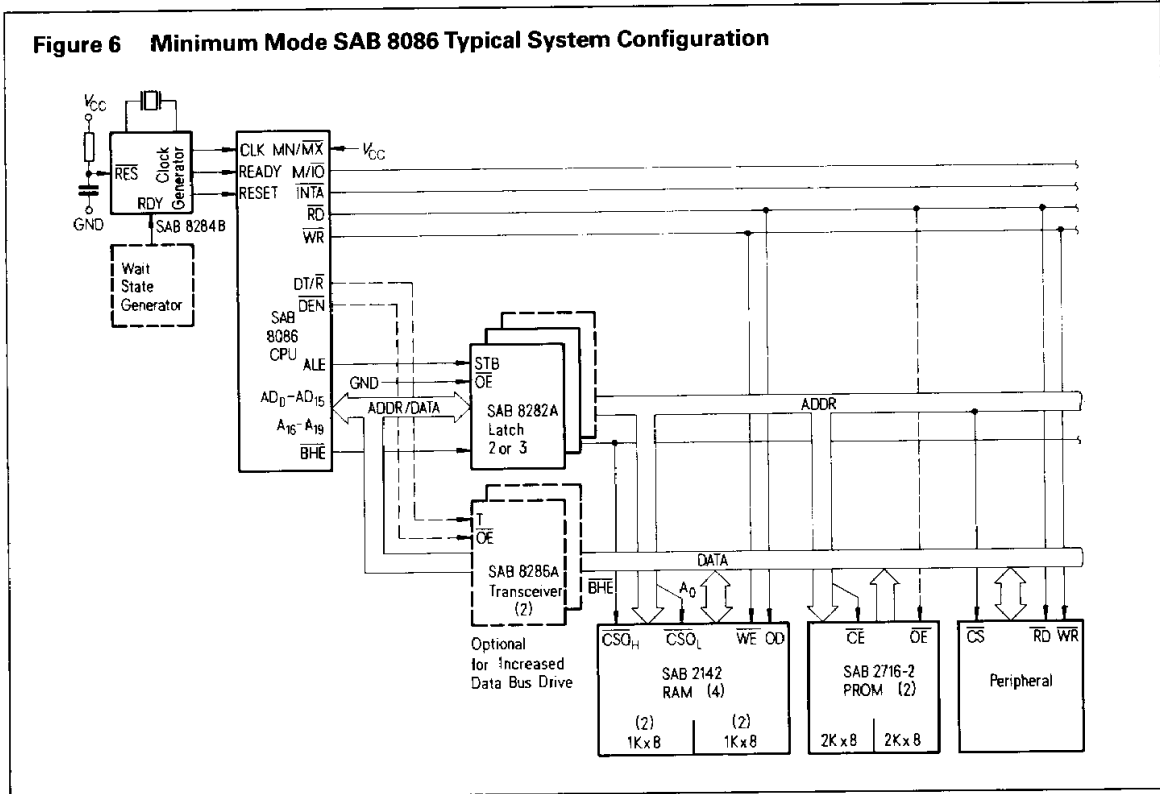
Figure 6 Minimum Mode SAB 8086 Typical System Configuration

$V_{CC}$

GND

$\overline{RES}$

Clock Generator

RDY

SAB 8284B

Wait State Generator

CLK

READY

RESET

MN/$\overline{MX}$

$V_{CC}$

M/$\overline{IO}$

$\overline{INTA}$

$\overline{RD}$

$\overline{WR}$

SAB 8086 CPU

DT/$\overline{R}$

$\overline{DEN}$

ALE

$AD_0$–$AD_{15}$

$A_{16}$–$A_{19}$

$\overline{BHE}$

GND

ADDR/DATA

STB

$\overline{OE}$

SAB 8282A Latch 2 or 3

ADDR

T

$\overline{OE}$

SAB 8286A Transceiver (2)

DATA

$\overline{BHE}$

$A_0$

Optional for Increased Data Bus Drive

$\overline{CS0}_H$

$\overline{CS0}_L$

$\overline{WE}$

OD

SAB 2142 RAM (4)

(2) 1K x 8

(2) 1K x 8

$\overline{CE}$

$\overline{OE}$

SAB 2716-2 PROM (2)

2K x 8

2K x 8

$\overline{CS}$

$\overline{RD}$

$\overline{WR}$

Peripheral